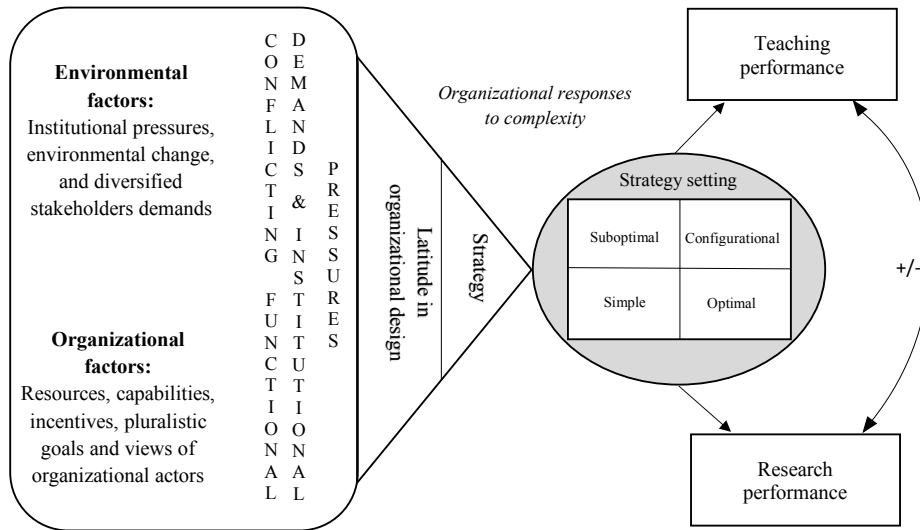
Environmental factors:
Institutional pressures, environmental change, and diversified stakeholders demands

Organizational factors:
Resources, capabilities, incentives, pluralistic goals and views of organizational actors

CONFLICTING FUNCTIONAL

DEMANDS & INSTITUTIONAL

PRESSURES

Latitude in organizational design

Strategy

Organizational responses to complexity

Strategy setting

| Suboptimal | Configurational |
|---|---|
| Simple | Optimal |

Teaching performance

+/-

Research performance